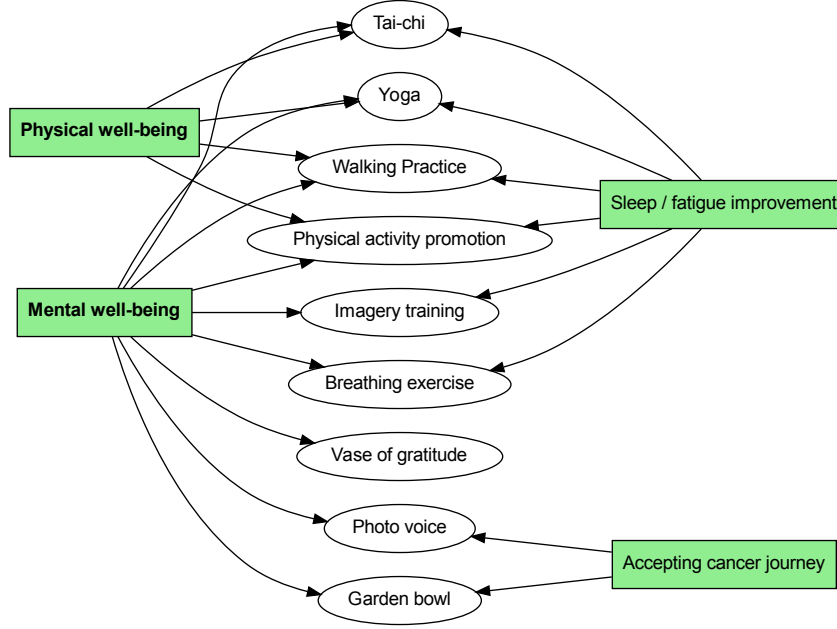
Tai-chi

Yoga

Physical well-being

Walking Practice

Sleep / fatigue improvement

Physical activity promotion

Mental well-being

Imagery training

Breathing exercise

Vase of gratitude

Photo voice

Accepting cancer journey

Garden bowl